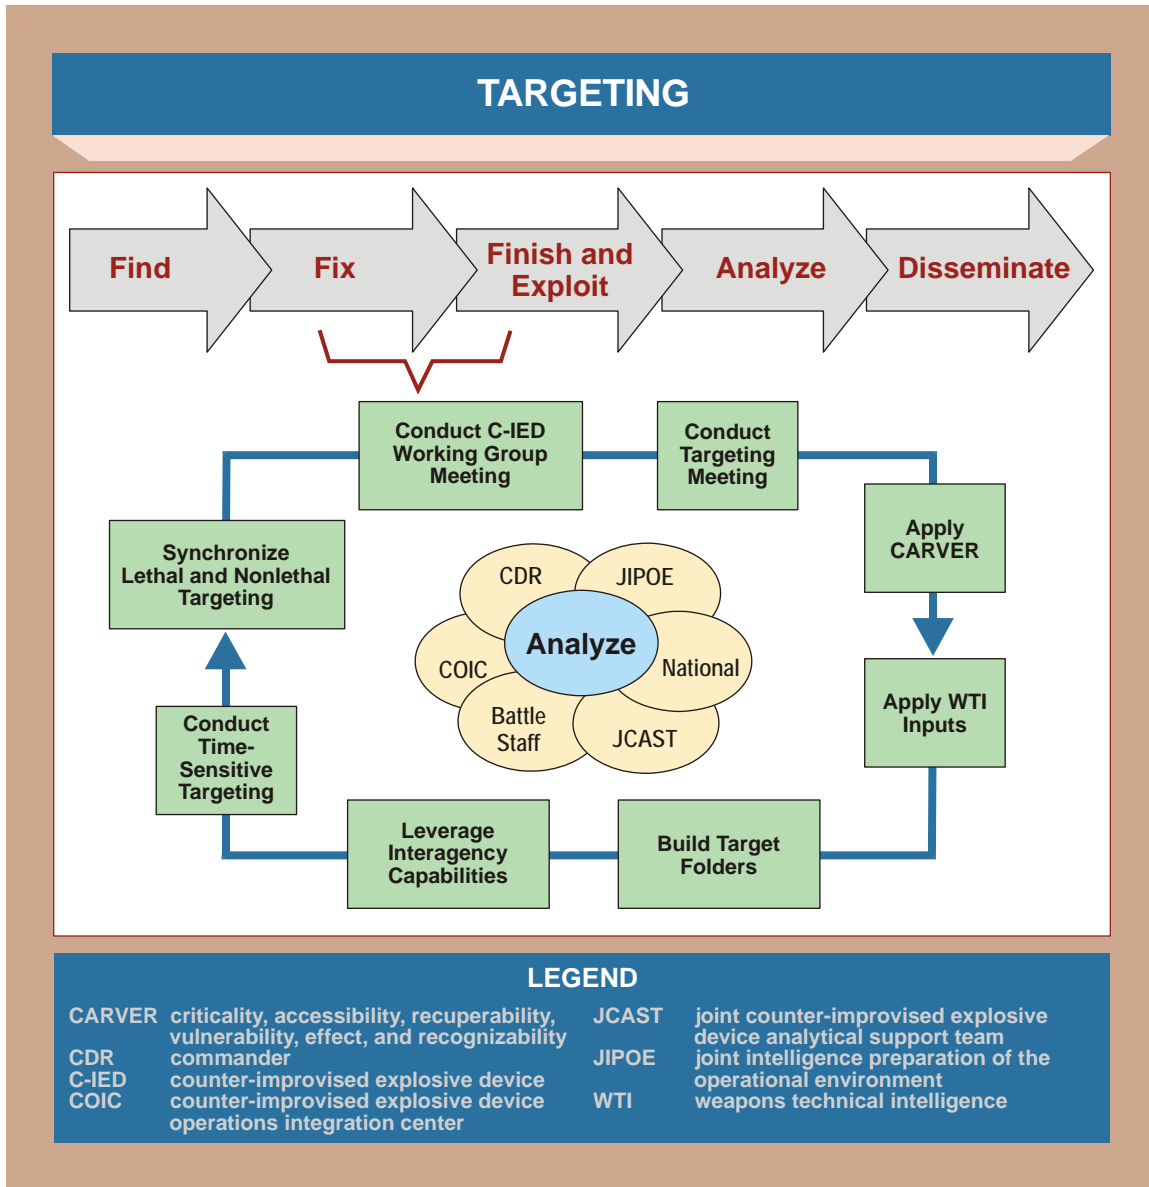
TARGETING

Find

Fix

Finish and Exploit

Analyze

Disseminate

Conduct C-IED Working Group Meeting

Conduct Targeting Meeting

Apply CARVER

Apply WTI Inputs

Build Target Folders

Leverage Interagency Capabilities

Conduct Time-Sensitive Targeting

Synchronize Lethal and Nonlethal Targeting

CDR

JIPOE

Analyze

COIC

National

Battle Staff

JCAST

LEGEND

CARVER criticality, accessibility, recuperability, vulnerability, effect, and recognizability
CDR commander
C-IED counter-improvised explosive device
COIC counter-improvised explosive device operations integration center

JCAST joint counter-improvised explosive device analytical support team
JIPOE joint intelligence preparation of the operational environment
WTI weapons technical intelligence